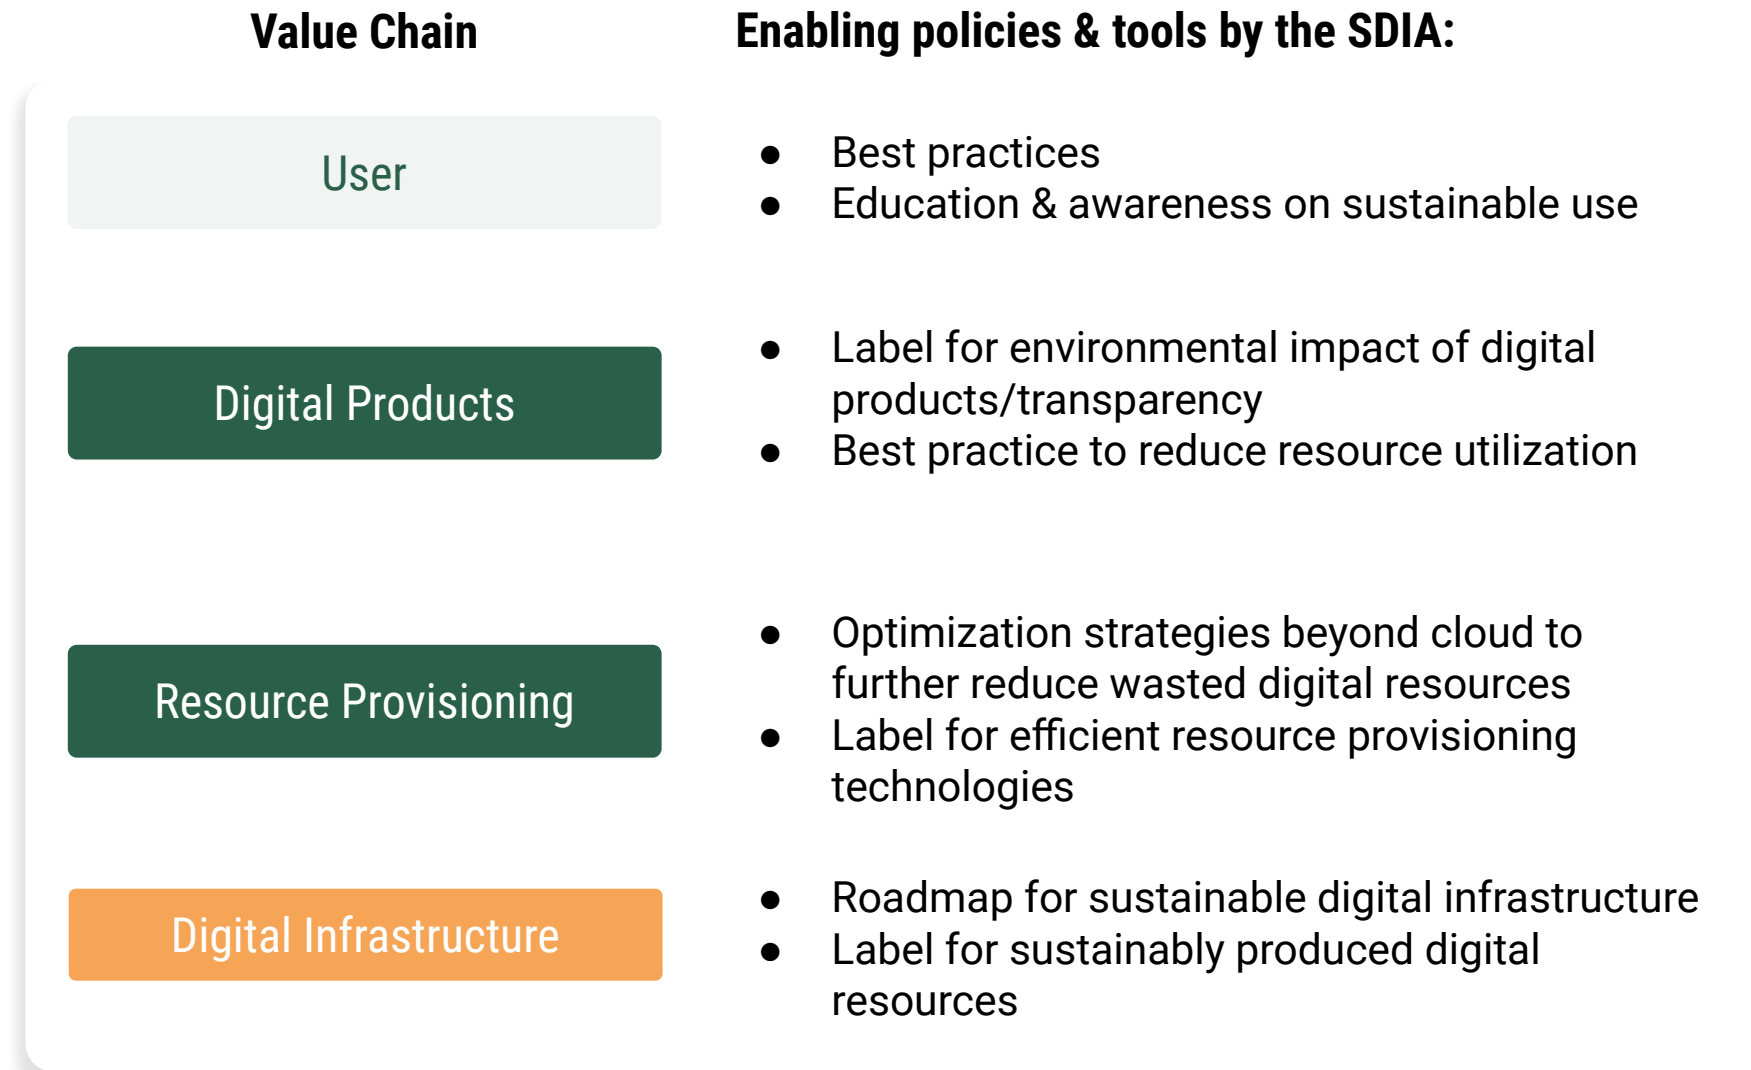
Value Chain

Enabling policies & tools by the SDIA:

User

- Best practices
- Education & awareness on sustainable use

Digital Products

- Label for environmental impact of digital products/transparency
- Best practice to reduce resource utilization

Resource Provisioning

- Optimization strategies beyond cloud to further reduce wasted digital resources
- Label for efficient resource provisioning technologies

Digital Infrastructure

- Roadmap for sustainable digital infrastructure
- Label for sustainably produced digital resources